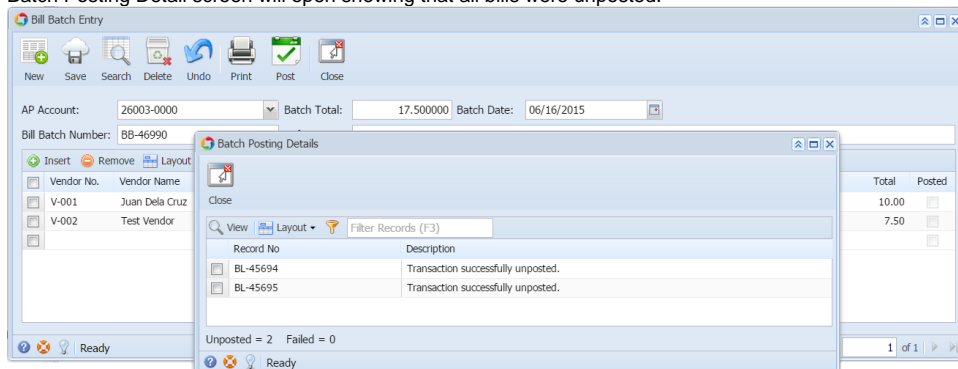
Batch Posting Detail screen will open showing that all bills were unposted.

Bill Batch Entry

New Save Search Delete Undo Print Post Close

AP Account: 26003-0000 Batch Total: 17.500000 Batch Date: 06/16/2015

Bill Batch Number: BB-46990

Insert Remove Layout

| Vendor No. | Vendor Name | Total | Posted |
|---|---|---|---|
| V-001 | Juan Dela Cruz | 10.00 | |
| V-002 | Test Vendor | 7.50 | |

Ready

1 of 1

Batch Posting Details

Close

View Layout Filter Records (F3)

| Record No | Description |
|---|---|
| BL-45694 | Transaction successfully unposted. |
| BL-45695 | Transaction successfully unposted. |

Unposted = 2 Failed = 0

Ready